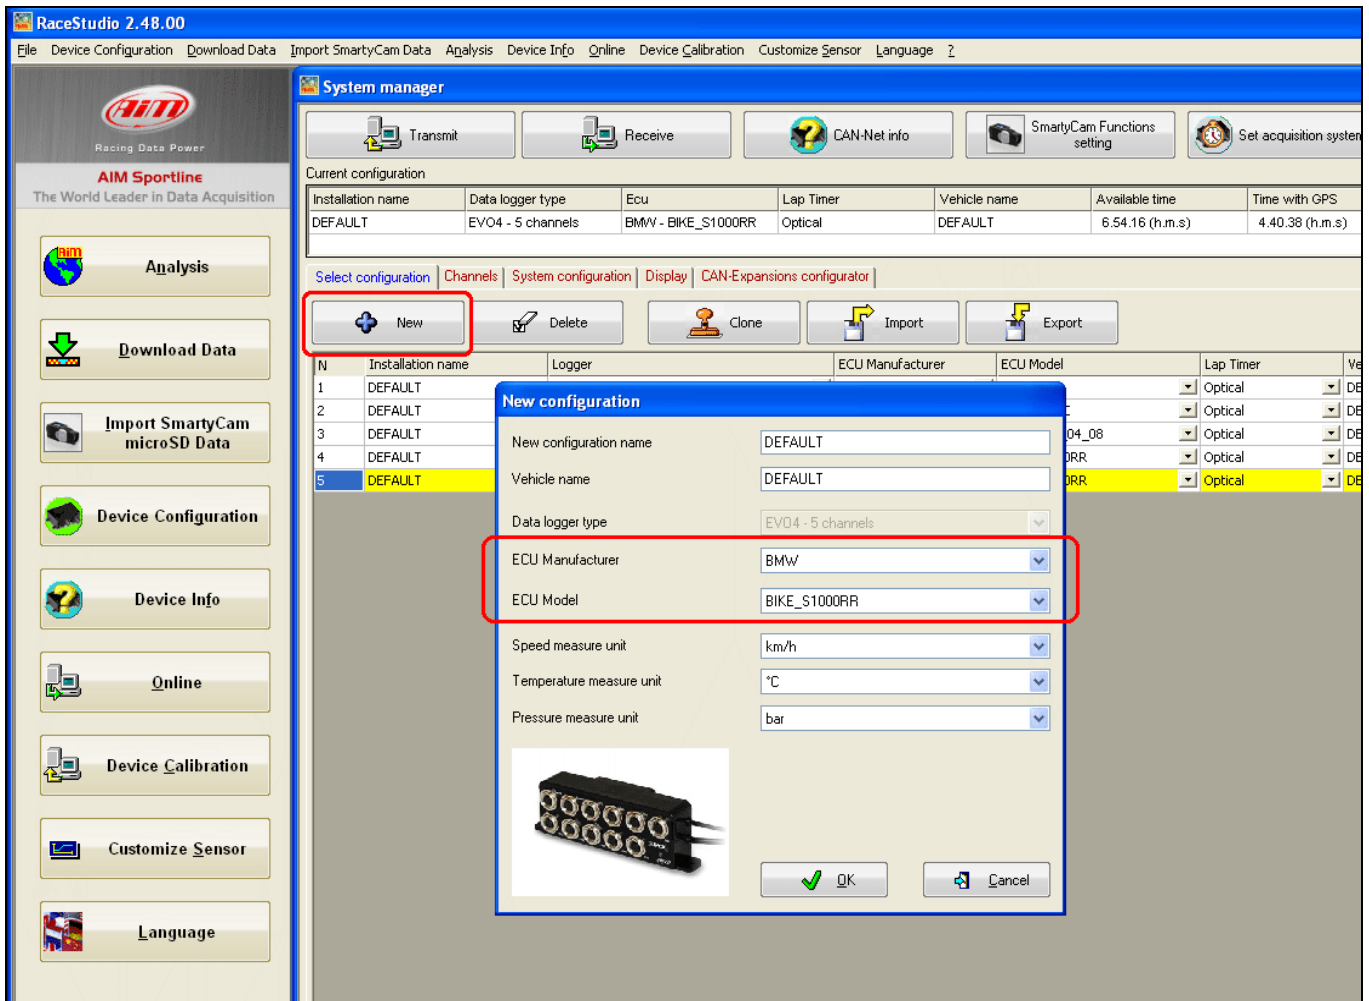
RaceStudio 2.48.00

File Device Configuration Download Data Import SmartyCam Data Analysis Device Info Online Device Calibration Customize Sensor Language ?

AiM
Racing Data Power
AIM Sportline
The World Leader in Data Acquisition

Analysis
Download Data
Import SmartyCam microSD Data
Device Configuration
Device Info
Online
Device Calibration
Customize Sensor
Language

System manager

Transmit
Receive
CAN-Net info
SmartyCam Functions setting
Set acquisition system

Current configuration

| Installation name | Data logger type | Ecu | Lap Timer | Vehicle name | Available time | Time with GPS |
|---|---|---|---|---|---|---|
| DEFAULT | EVO4 - 5 channels | BMW - BIKE_S1000RR | Optical | DEFAULT | 6.54.16 (h.m.s) | 4.40.38 (h.m.s) |

Select configuration | Channels | System configuration | Display | CAN-Expansions configurator

New
Delete
Clone
Import
Export

| N | Installation name | Logger | ECU Manufacturer | ECU Model | Lap Timer | Ve |
|---|---|---|---|---|---|---|
| 1 | DEFAULT | | | | Optical | DE |
| 2 | DEFAULT | | | | Optical | DE |
| 3 | DEFAULT | | | 04_08 | Optical | DE |
| 4 | DEFAULT | | | RR | Optical | DE |
| 5 | DEFAULT | | | RR | Optical | DE |

New configuration

New configuration name DEFAULT
Vehicle name DEFAULT
Data logger type EVO4 - 5 channels
ECU Manufacturer BMW
ECU Model BIKE_S1000RR
Speed measure unit km/h
Temperature measure unit °C
Pressure measure unit bar

OK
Cancel